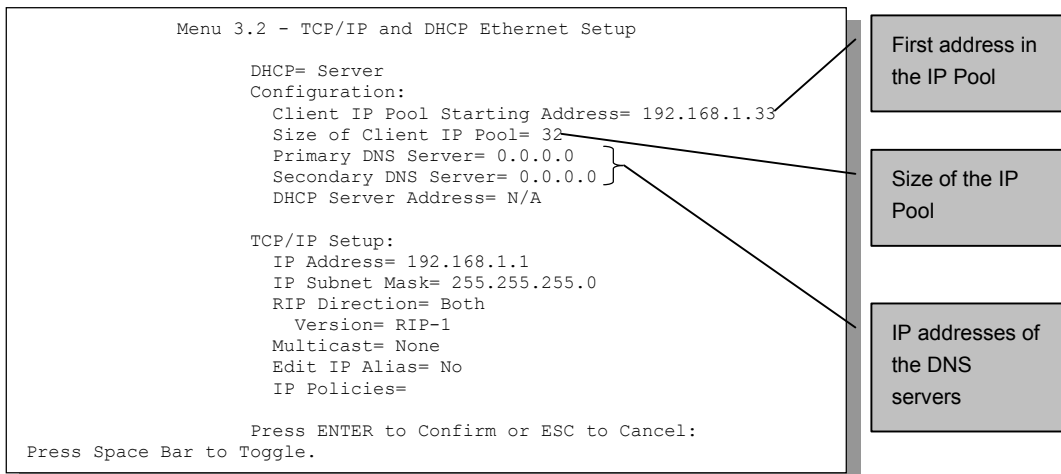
Menu 3.2 - TCP/IP and DHCP Ethernet Setup

DHCP= Server
Configuration:
Client IP Pool Starting Address= 192.168.1.33
Size of Client IP Pool= 32
Primary DNS Server= 0.0.0.0
Secondary DNS Server= 0.0.0.0
DHCP Server Address= N/A

TCP/IP Setup:
IP Address= 192.168.1.1
IP Subnet Mask= 255.255.255.0
RIP Direction= Both
Version= RIP-1
Multicast= None
Edit IP Alias= No
IP Policies=

Press ENTER to Confirm or ESC to Cancel:
Press Space Bar to Toggle.

First address in the IP Pool

Size of the IP Pool

IP addresses of the DNS servers